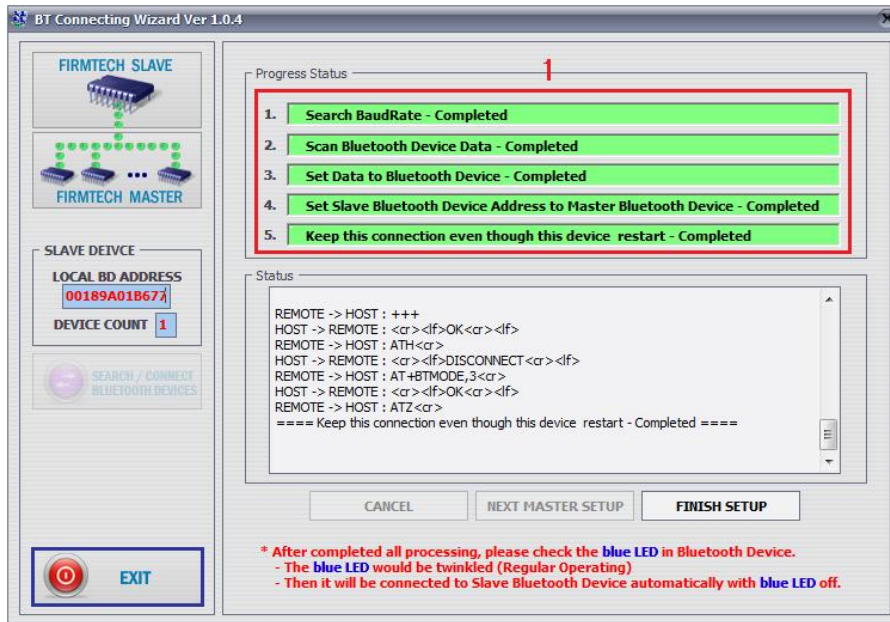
BT Connecting Wizard Ver 1.0.4

FIRMTECH SLAVE

FIRMTECH MASTER

SLAVE DEIVCE
LOCAL BD ADDRESS
00189A01B677
DEVICE COUNT 1

SEARCH / CONNECT BLUETOOTH DEVICES

EXIT

Progress Status
1
1. Search BaudRate - Completed
2. Scan Bluetooth Device Data - Completed
3. Set Data to Bluetooth Device - Completed
4. Set Slave Bluetooth Device Address to Master Bluetooth Device - Completed
5. Keep this connection even though this device restart - Completed

Status
REMOTE -> HOST : +++
HOST -> REMOTE : <cr><lf>OK<cr><lf>
REMOTE -> HOST : ATH<cr>
HOST -> REMOTE : <cr><lf>DISCONNECT<cr><lf>
REMOTE -> HOST : AT+BTMODE,3<cr>
HOST -> REMOTE : <cr><lf>OK<cr><lf>
REMOTE -> HOST : ATZ<cr>
==== Keep this connection even though this device restart - Completed ====

CANCEL
NEXT MASTER SETUP
FINISH SETUP

* After completed all processing, please check the blue LED in Bluetooth Device.
- The blue LED would be twinkled (Regular Operating)
- Then it will be connected to Slave Bluetooth Device automatically with blue LED off.